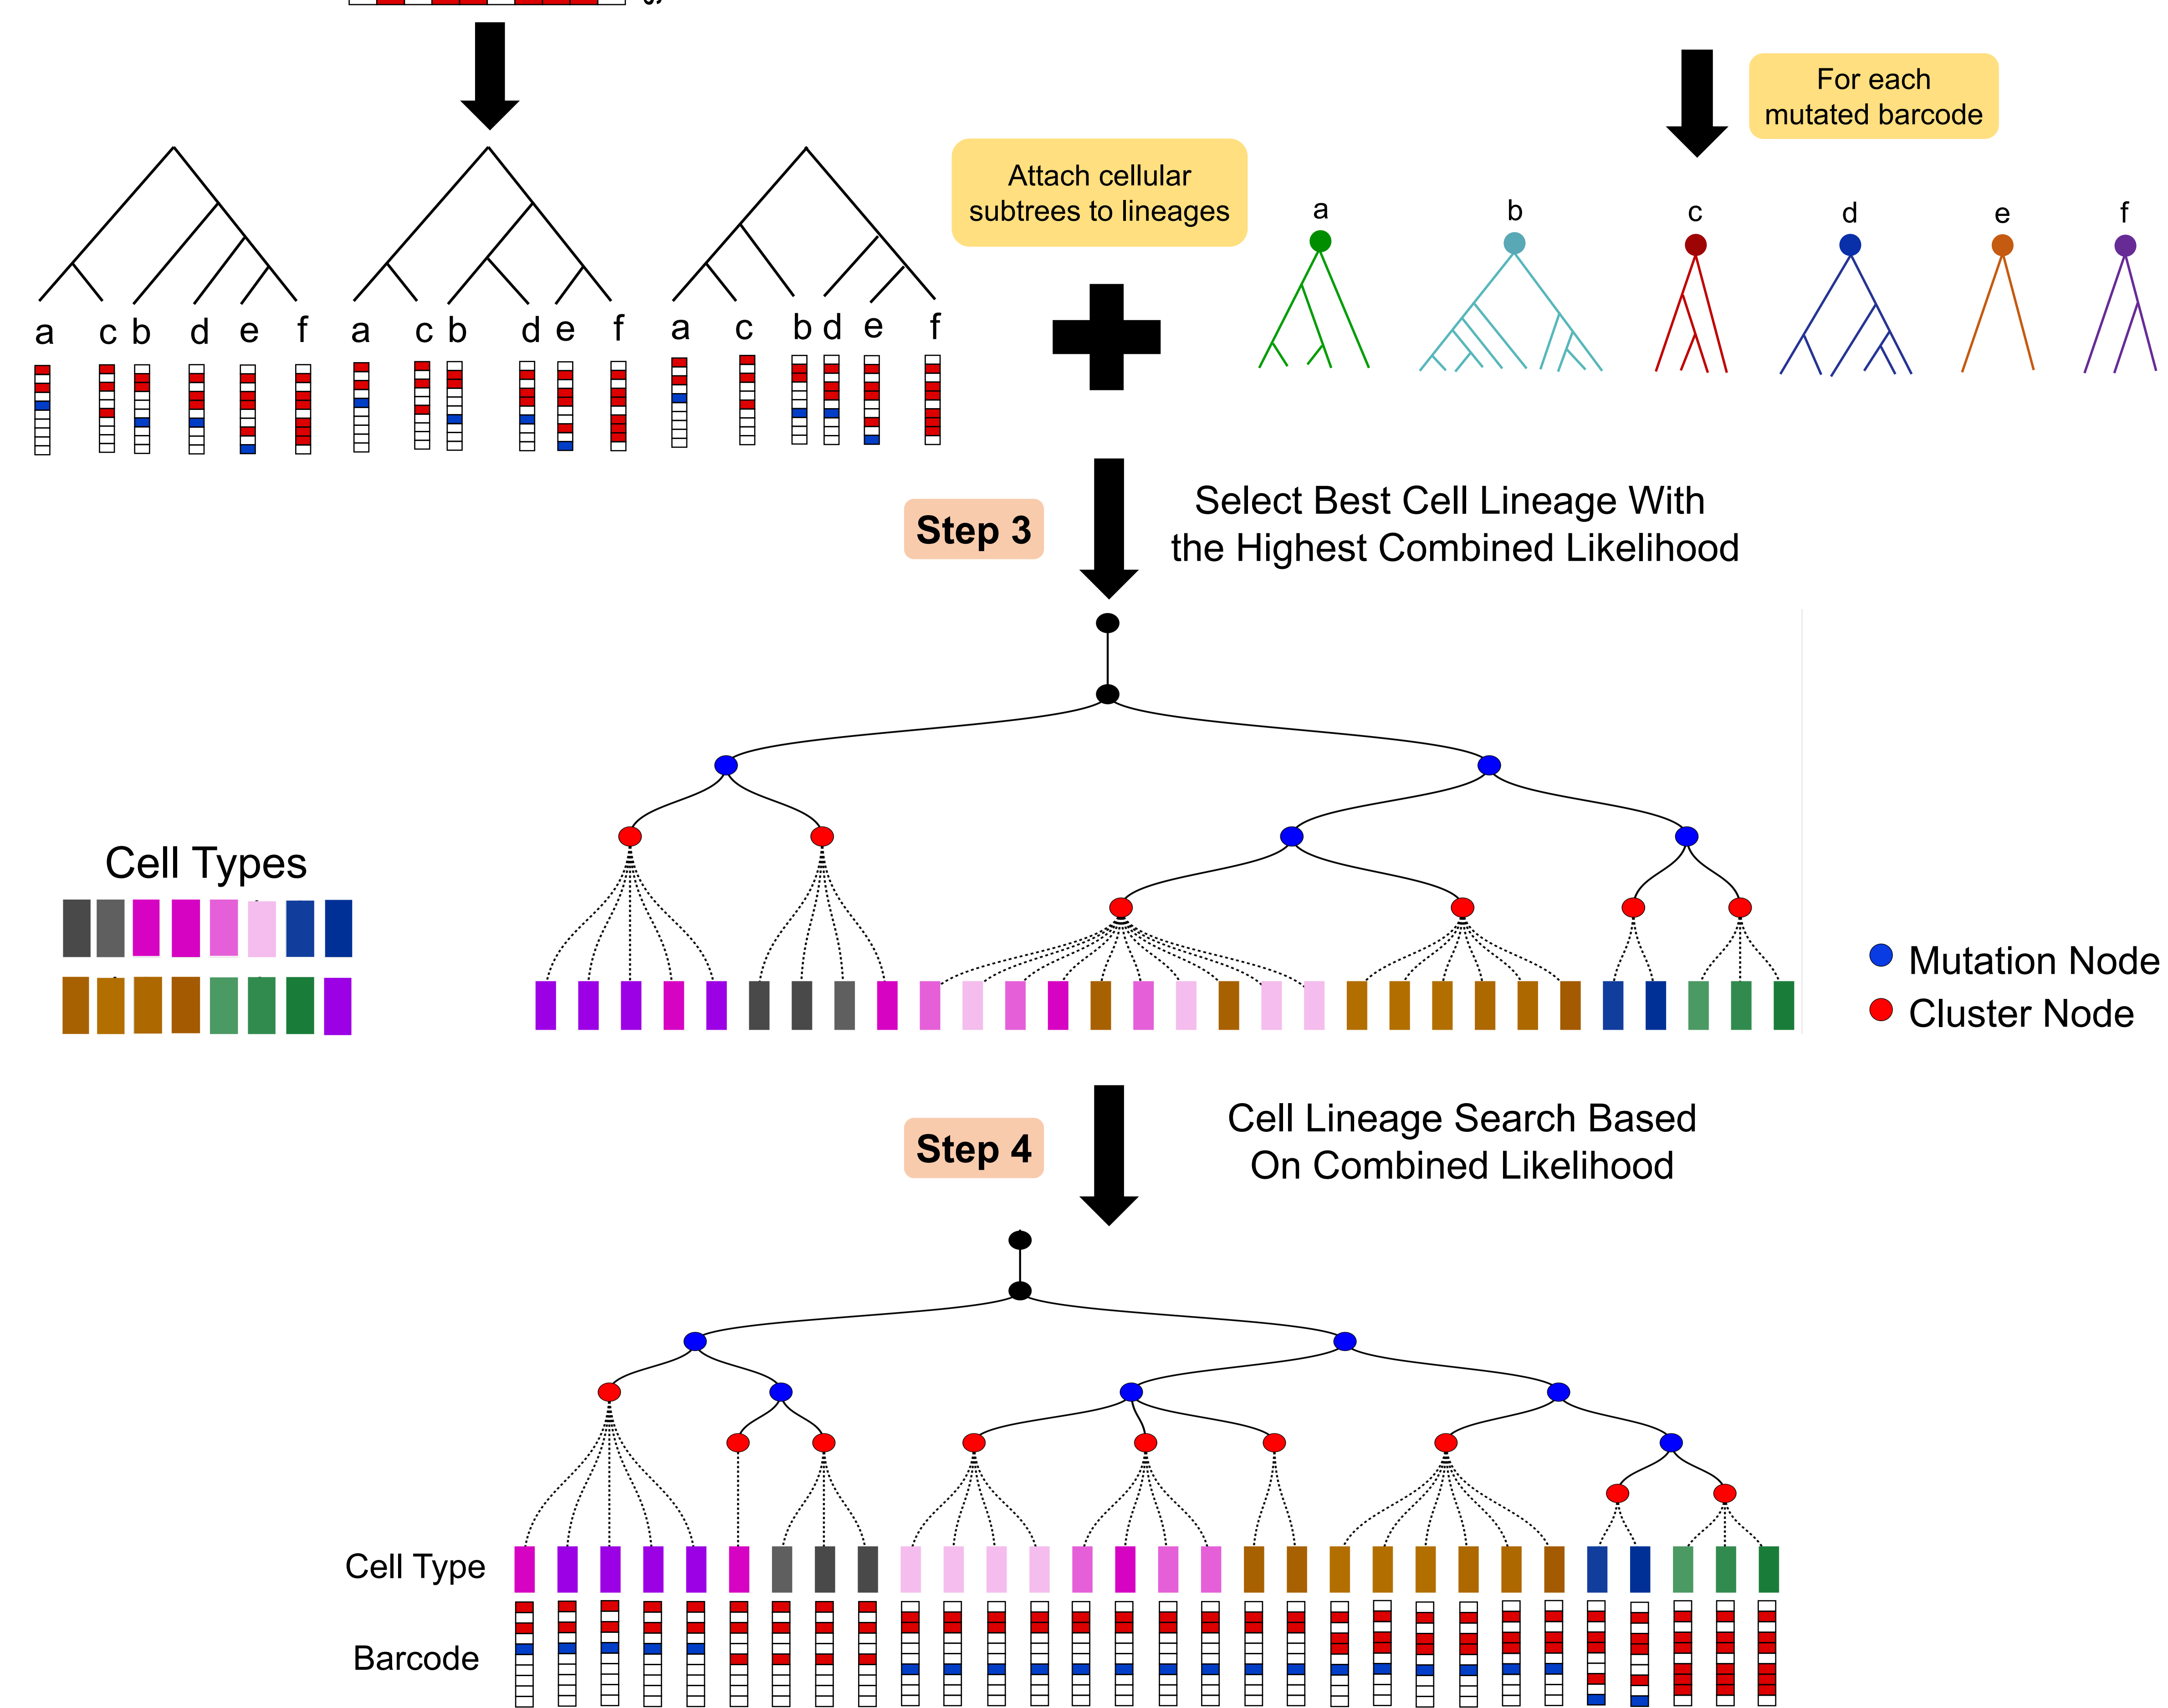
For each mutated barcode

Attach cellular subtrees to lineages

a c b d e f a c b d e f a c b d e f

a b c d e f

Step 3

Select Best Cell Lineage With the Highest Combined Likelihood

Cell Types

Mutation Node
Cluster Node

Step 4

Cell Lineage Search Based On Combined Likelihood

Cell Type

Barcode